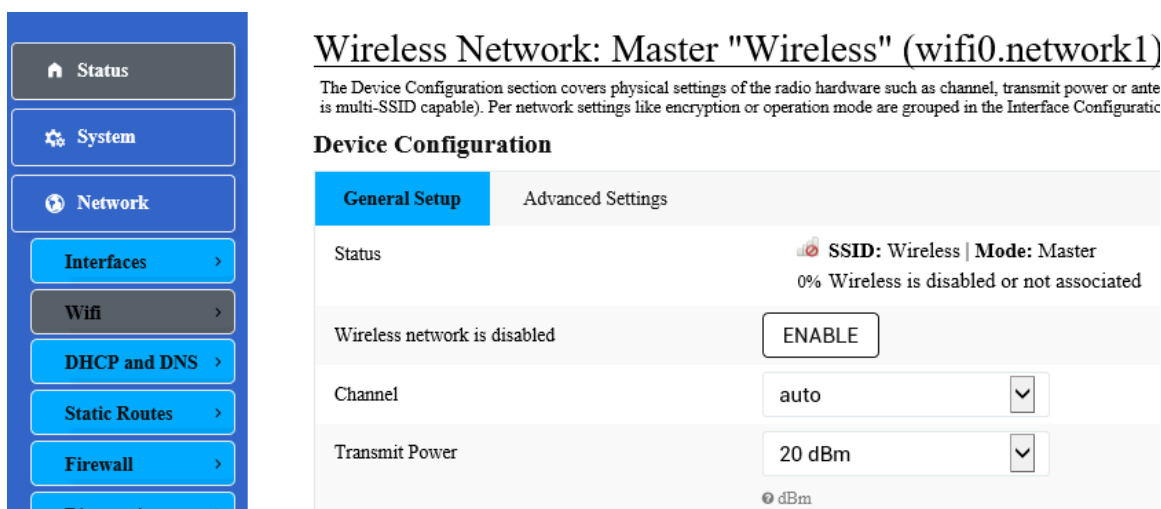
Status

System

Network

Interfaces

Wifi

DHCP and DNS

Static Routes

Firewall

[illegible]

Wireless Network: Master "Wireless" (wifi0.network1)

The Device Configuration section covers physical settings of the radio hardware such as channel, transmit power or ante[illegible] is multi-SSID capable). Per network settings like encryption or operation mode are grouped in the Interface Configuratio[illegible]

Device Configuration

General Setup | Advanced Settings

Status

**SSID:** Wireless | **Mode:** Master
0% Wireless is disabled or not associated

Wireless network is disabled

ENABLE

Channel

auto

Transmit Power

20 dBm

dBm